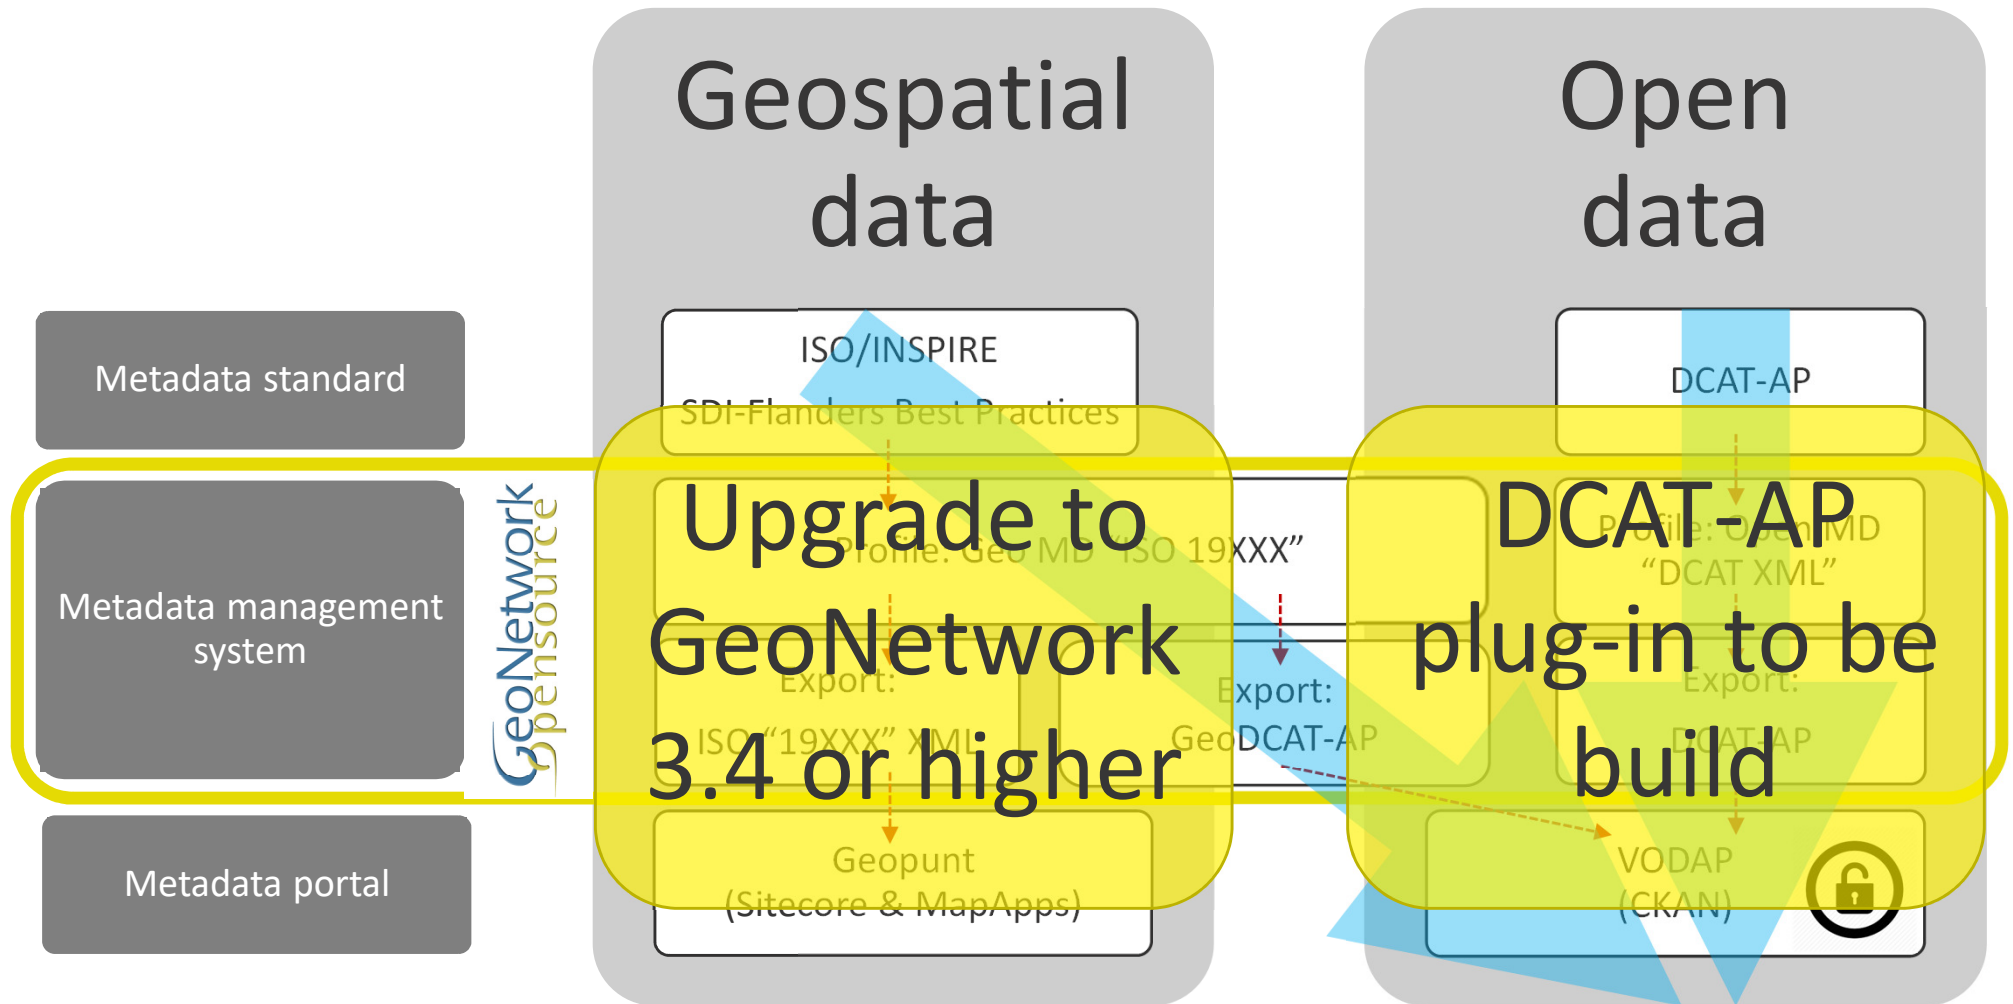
Geospatial data

Open data

Metadata standard

ISO/INSPIRE

SDI-Flanders Best Practices

DCAT-AP

Metadata management system

GeoNetwork opensource

Profile: Geo MD "ISO 19XXX"

Profile: Open MD "DCAT XML"

Export: ISO "19XXX" XML

Export: GeoDCAT-AP

Export: DCAT-AP

Metadata portal

Geopunt (Sitecore & MapApps)

VODAP (CKAN)

Upgrade to GeoNetwork 3.4 or higher

DCAT-AP plug-in to be build